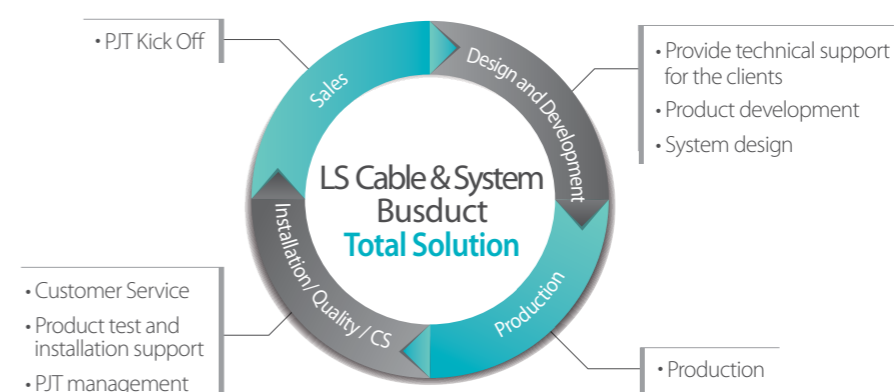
• PJT Kick Off

Sales

Design and Development

• Provide technical support for the clients
• Product development
• System design

LS Cable & System
Busduct
Total Solution

Installation / Quality / CS

Production

• Customer Service
• Product test and installation support
• PJT management

• Production